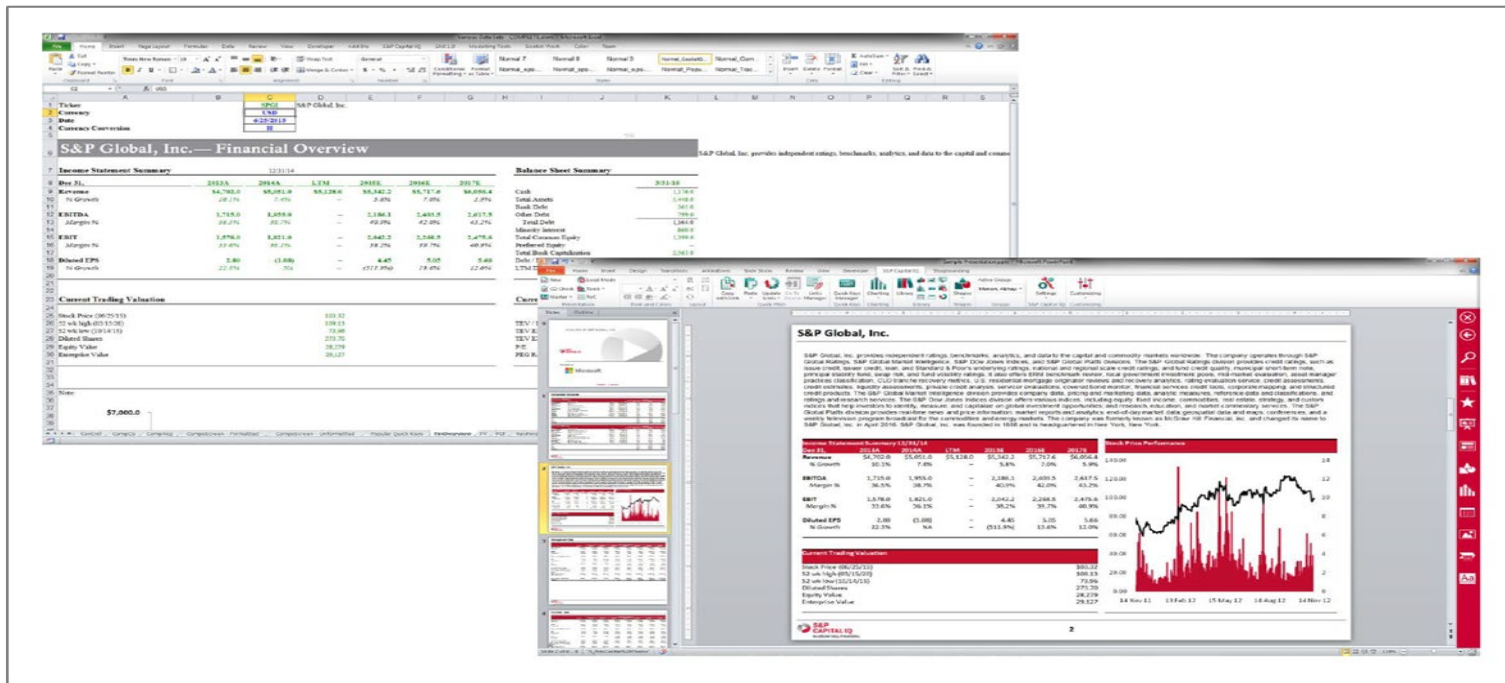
| | A | B | C | D |
|---|---|---|---|---|
| 1 | Ticker | | SPGI | S&P Global, Inc. |
| 2 | Currency | | USD | |
| 3 | Date | | 6/25/2015 | |
| 4 | Currency Conversion | | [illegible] | |

S&P Global, Inc.— Financial Overview

S&P Global, Inc. provides independent ratings, benchmarks, analytics, and data to the capital and commo

Income Statement Summary 12/31/14

| Dec 31, | 2013A | 2014A | LTM | 2015E | 2016E | 2017E |
|---|---|---|---|---|---|---|
| Revenue | $4,702.0 | $5,051.0 | $5,128.0 | $5,342.2 | $5,717.6 | $6,056.4 |
| % Growth | 10.1% | 7.4% | – | 5.8% | 7.0% | 5.9% |
| EBITDA | 1,715.0 | 1,955.0 | – | 2,186.1 | 2,401.5 | 2,617.5 |
| Margin % | 36.5% | 38.7% | – | 40.9% | 42.0% | 43.2% |
| EBIT | 1,578.0 | 1,821.0 | – | 2,042.2 | 2,248.5 | 2,475.6 |
| Margin % | 33.6% | 36.1% | – | 38.2% | 39.3% | 40.9% |
| Diluted EPS | 2.80 | (1.08) | – | 4.45 | 5.05 | 5.66 |
| % Growth | 22.3% | NA | – | (511.9%) | 13.4% | 12.0% |

Balance Sheet Summary 3/31/15

Cash
Total Assets
Bank Debt
Other Debt
Total Debt
Minority Interest
Total Common Equity
Preferred Equity
Total Book Capitalization

Current Trading Valuation

| | |
|---|---|
| Stock Price (06/25/15) | 103.32 |
| 52 wk high (03/15/20) | 108.13 |
| 52 wk low (10/14/15) | 73.96 |
| Diluted Shares | 273.70 |
| Equity Value | 28,279 |
| Enterprise Value | 29,127 |

Note

$7,000.0

S&P Global, Inc.

S&P Global, Inc. provides independent ratings, benchmarks, analytics, and data to the capital and commodity markets worldwide. The company operates through S&P Global Ratings, S&P Global Market Intelligence, S&P Dow Jones Indices, and S&P Global Platts divisions. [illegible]

Income Statement Summary 12/31/14

| Dec 31, | 2013A | 2014A | LTM | 2015E | 2016E | 2017E |
|---|---|---|---|---|---|---|
| Revenue | $4,702.0 | $5,051.0 | $5,128.0 | $5,342.2 | $5,717.6 | $6,056.4 |
| % Growth | 10.1% | 7.4% | – | 5.8% | 7.0% | 5.9% |
| EBITDA | 1,715.0 | 1,955.0 | – | 2,186.1 | 2,401.5 | 2,617.5 |
| Margin % | 36.5% | 38.7% | – | 40.9% | 42.0% | 43.2% |
| EBIT | 1,578.0 | 1,821.0 | – | 2,042.2 | 2,248.5 | 2,475.6 |
| Margin % | 33.6% | 36.1% | – | 38.2% | 39.3% | 40.9% |
| Diluted EPS | 2.80 | (1.08) | – | 4.45 | 5.05 | 5.66 |
| % Growth | 22.3% | NA | – | (511.9%) | 13.4% | 12.0% |

Stock Price Performance

140.00, 120.00, 100.00, 80.00, 60.00, 40.00, 20.00, 0.00
14, 12, 10, 8, 6, 4, 2, 0
14 Nov 11, 14 Feb 12, 15 May 12, 14 Aug 12, 14 Nov 12

Current Trading Valuation

| | |
|---|---|
| Stock Price (06/25/15) | 103.32 |
| 52 wk high (03/15/20) | 108.13 |
| 52 wk low (10/14/15) | 73.96 |
| Diluted Shares | 273.70 |
| Equity Value | 28,279 |
| Enterprise Value | 29,127 |

S&P CAPITAL IQ

2